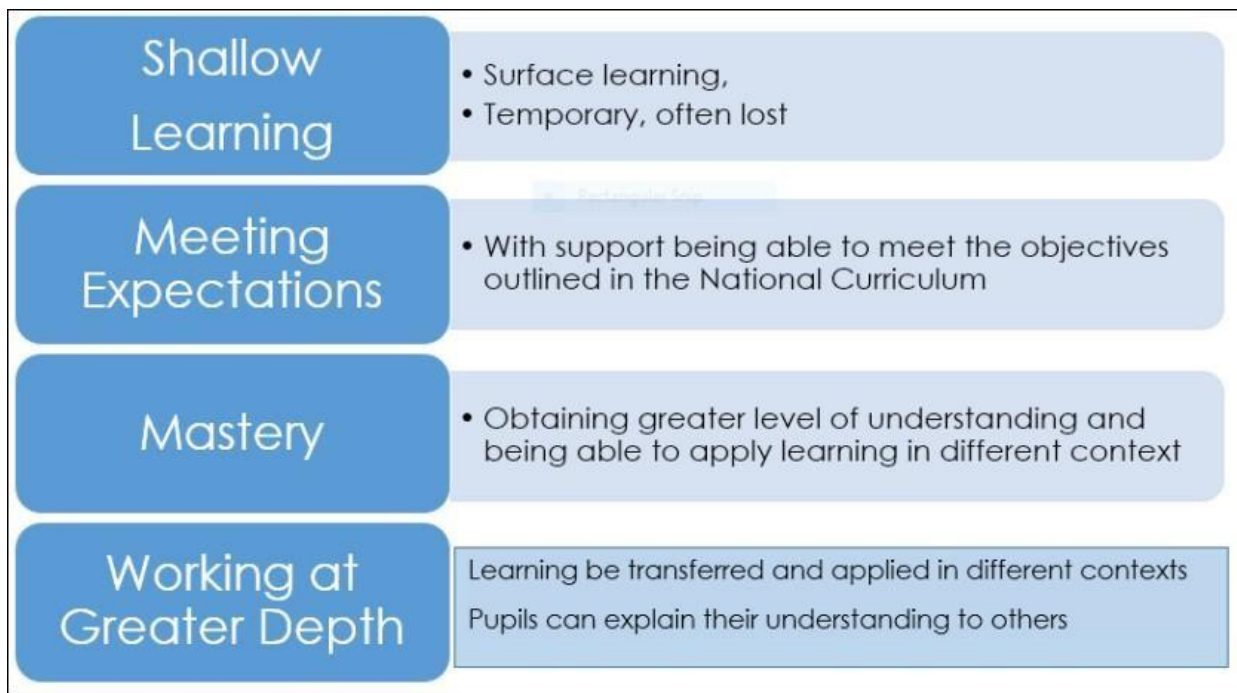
Shallow Learning

• Surface learning,
• Temporary, often lost

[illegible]

Meeting Expectations

• With support being able to meet the objectives outlined in the National Curriculum

Mastery

• Obtaining greater level of understanding and being able to apply learning in different context

Working at Greater Depth

Learning be transferred and applied in different contexts

Pupils can explain their understanding to others